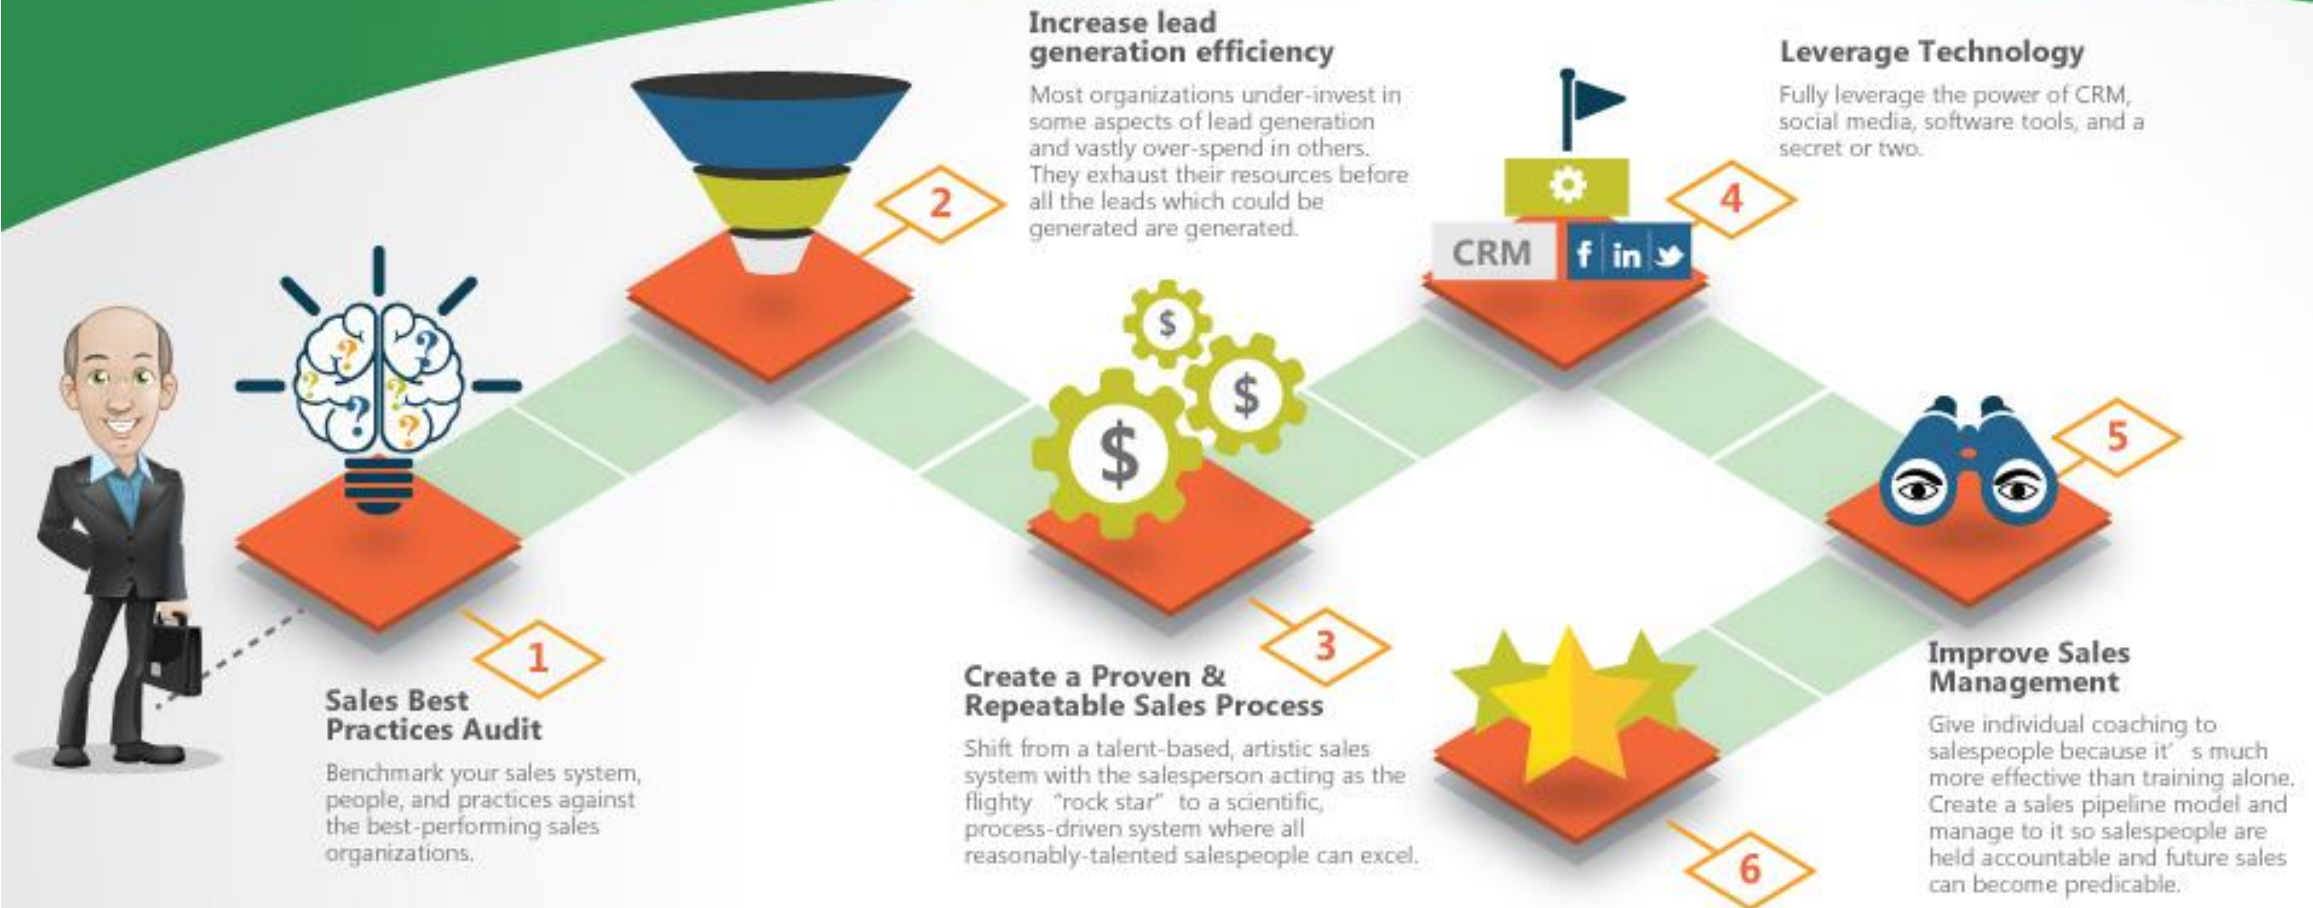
Increase lead generation efficiency

Most organizations under-invest in some aspects of lead generation and vastly over-spend in others. They exhaust their resources before all the leads which could be generated are generated.

Leverage Technology

Fully leverage the power of CRM, social media, software tools, and a secret or two.

2

CRM

f in

4

$

$

$

5

1

Sales Best Practices Audit

Benchmark your sales system, people, and practices against the best-performing sales organizations.

3

Create a Proven & Repeatable Sales Process

Shift from a talent-based, artistic sales system with the salesperson acting as the flighty "rock star" to a scientific, process-driven system where all reasonably-talented salespeople can excel.

Improve Sales Management

Give individual coaching to salespeople because it's much more effective than training alone. Create a sales pipeline model and manage to it so salespeople are held accountable and future sales can become predicable.

6